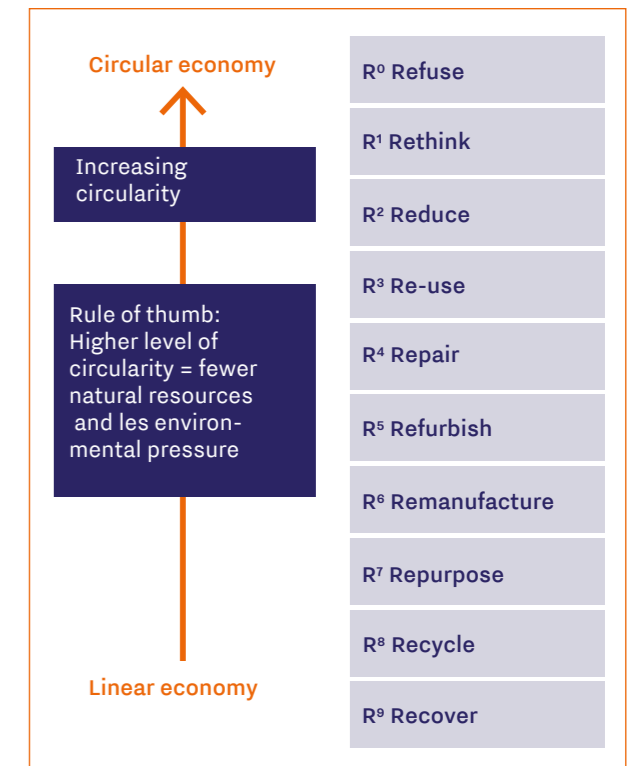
Circular economy

Increasing circularity

Rule of thumb: Higher level of circularity = fewer natural resources and les environmental pressure

Linear economy

$R^0$ Refuse

$R^1$ Rethink

$R^2$ Reduce

$R^3$ Re-use

$R^4$ Repair

$R^5$ Refurbish

$R^6$ Remanufacture

$R^7$ Repurpose

$R^8$ Recycle

$R^9$ Recover